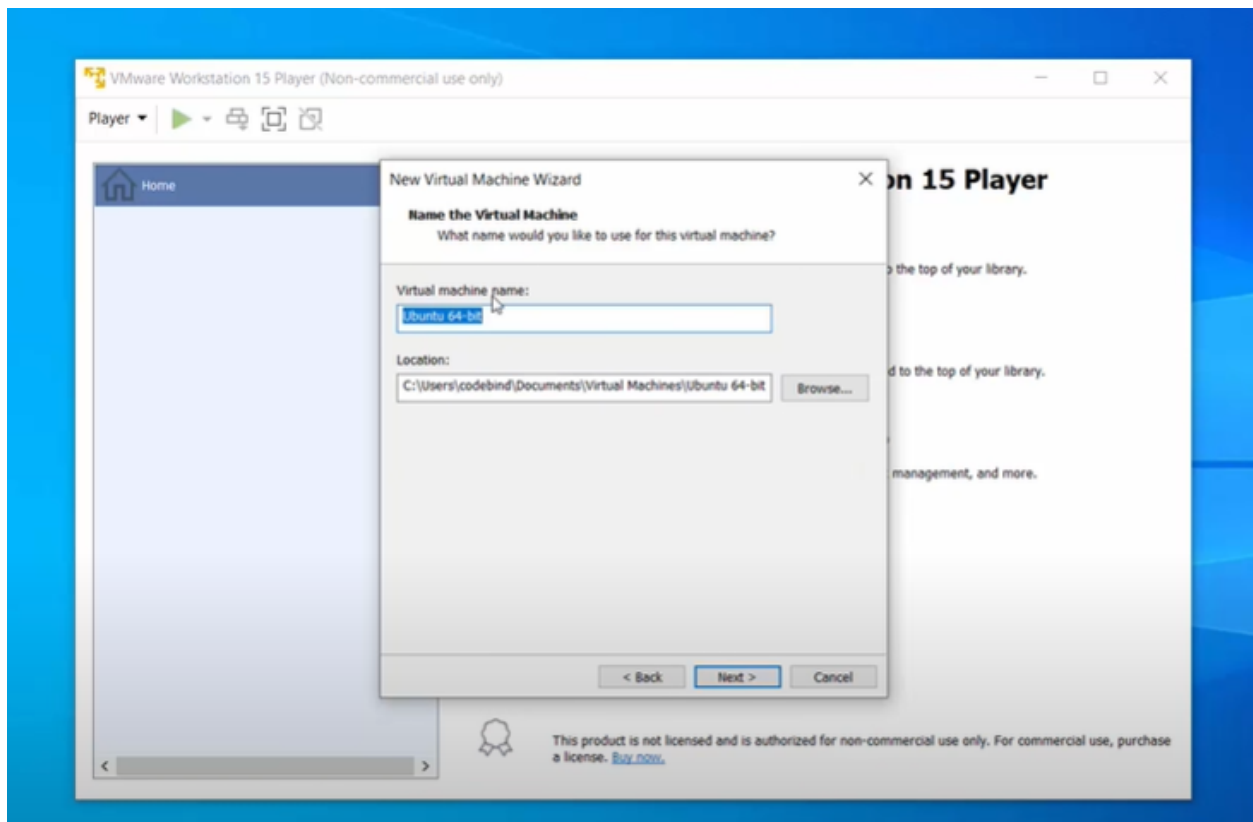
VMware Workstation 15 Player (Non-commercial use only)

Player

Home

New Virtual Machine Wizard

Name the Virtual Machine

What name would you like to use for this virtual machine?

Virtual machine name:

Ubuntu 64-bit

Location:

C:\Users\codebind\Documents\Virtual Machines\Ubuntu 64-bit

Browse...

< Back

Next >

Cancel

on 15 Player

the top of your library.

d to the top of your library.

management, and more.

This product is not licensed and is authorized for non-commercial use only. For commercial use, purchase a license. Buy now.